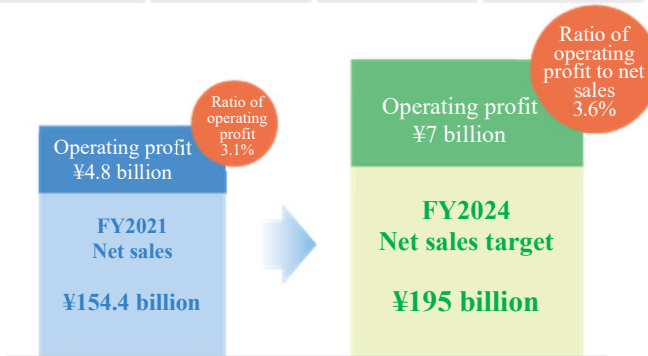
Operating profit
¥4.8 billion

Ratio of operating profit 3.1%

FY2021
Net sales

¥154.4 billion

Operating profit
¥7 billion

Ratio of operating profit to net sales 3.6%

FY2024
Net sales target

¥195 billion